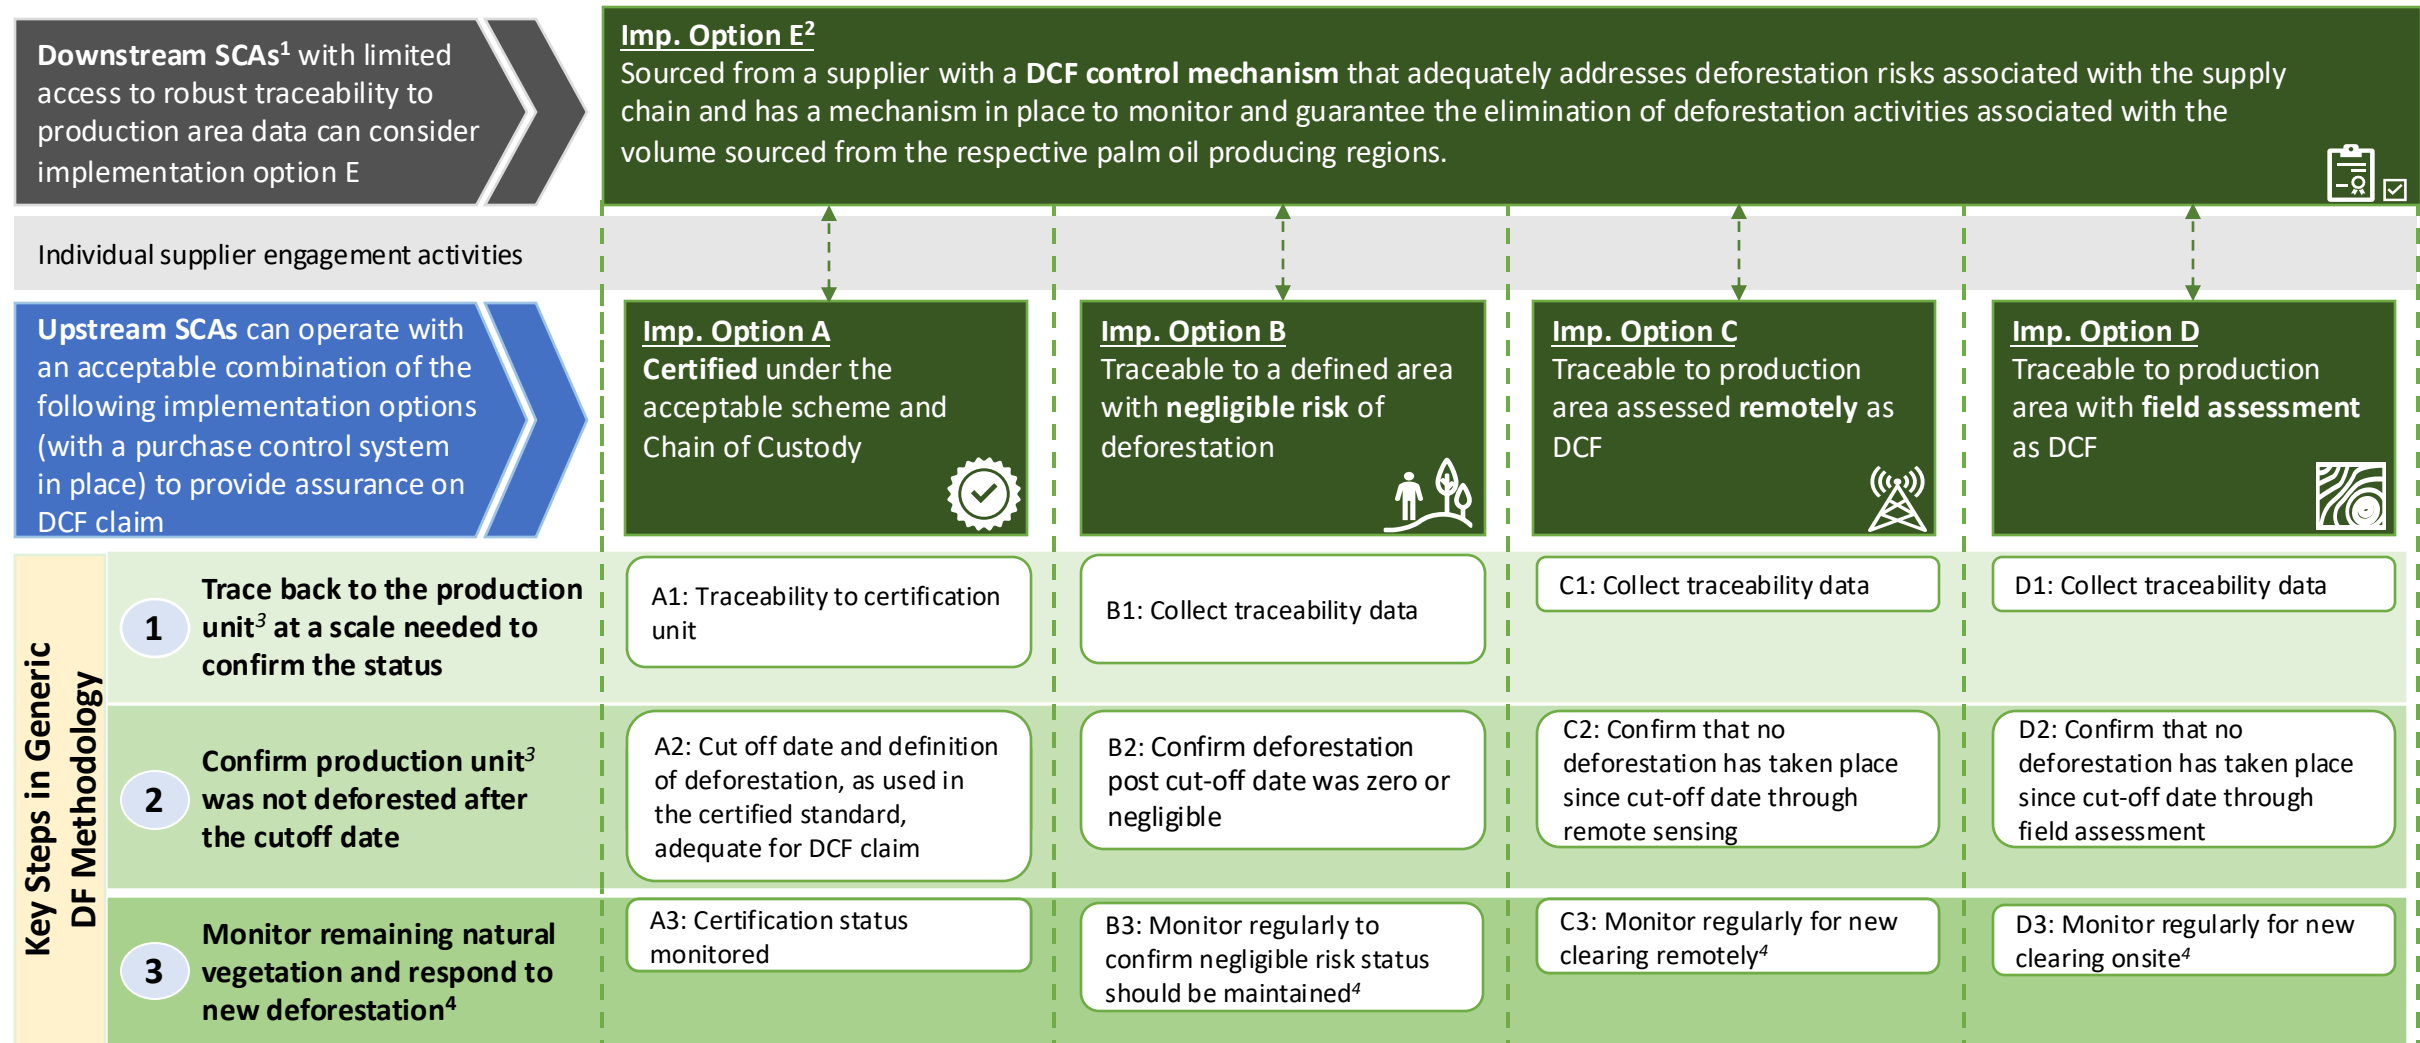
Downstream SCAs$^1$ with limited access to robust traceability to production area data can consider implementation option E

Imp. Option E$^2$
Sourced from a supplier with a DCF control mechanism that adequately addresses deforestation risks associated with the supply chain and has a mechanism in place to monitor and guarantee the elimination of deforestation activities associated with the volume sourced from the respective palm oil producing regions.

Individual supplier engagement activities

Upstream SCAs can operate with an acceptable combination of the following implementation options (with a purchase control system in place) to provide assurance on DCF claim

Imp. Option A
Certified under the acceptable scheme and Chain of Custody

Imp. Option B
Traceable to a defined area with negligible risk of deforestation

Imp. Option C
Traceable to production area assessed remotely as DCF

Imp. Option D
Traceable to production area with field assessment as DCF

Key Steps in Generic DF Methodology

1 Trace back to the production unit$^3$ at a scale needed to confirm the status

A1: Traceability to certification unit

B1: Collect traceability data

C1: Collect traceability data

D1: Collect traceability data

2 Confirm production unit$^3$ was not deforested after the cutoff date

A2: Cut off date and definition of deforestation, as used in the certified standard, adequate for DCF claim

B2: Confirm deforestation post cut-off date was zero or negligible

C2: Confirm that no deforestation has taken place since cut-off date through remote sensing

D2: Confirm that no deforestation has taken place since cut-off date through field assessment

3 Monitor remaining natural vegetation and respond to new deforestation$^4$

A3: Certification status monitored

B3: Monitor regularly to confirm negligible risk status should be maintained$^4$

C3: Monitor regularly for new clearing remotely$^4$

D3: Monitor regularly for new clearing onsite$^4$